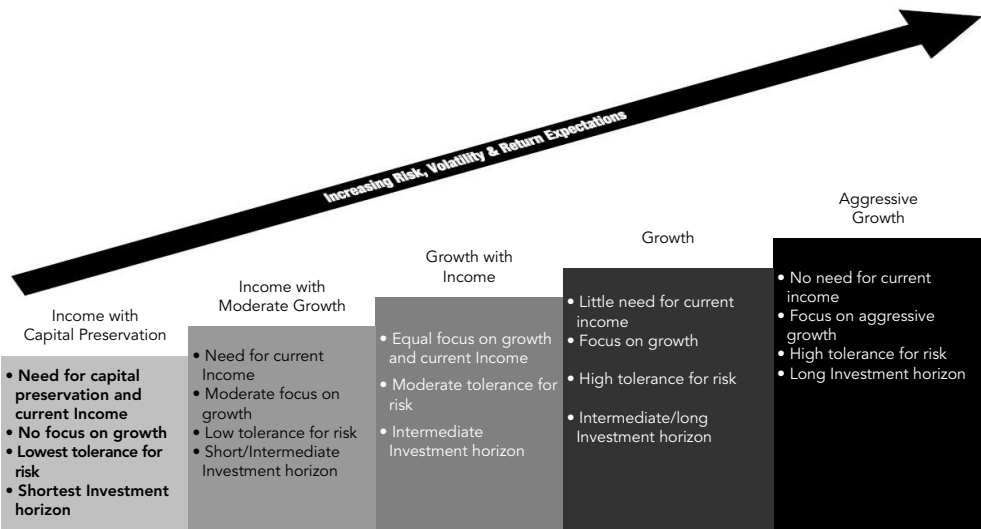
Increasing Risk, Volatility & Return Expectations

Income with Capital Preservation

• Need for capital preservation and current Income
• No focus on growth
• Lowest tolerance for risk
• Shortest Investment horizon

Income with Moderate Growth

• Need for current Income
• Moderate focus on growth
• Low tolerance for risk
• Short/Intermediate Investment horizon

Growth with Income

• Equal focus on growth and current Income
• Moderate tolerance for risk
• Intermediate Investment horizon

Growth

• Little need for current income
• Focus on growth
• High tolerance for risk
• Intermediate/long Investment horizon

Aggressive Growth

• No need for current income
• Focus on aggressive growth
• High tolerance for risk
• Long Investment horizon